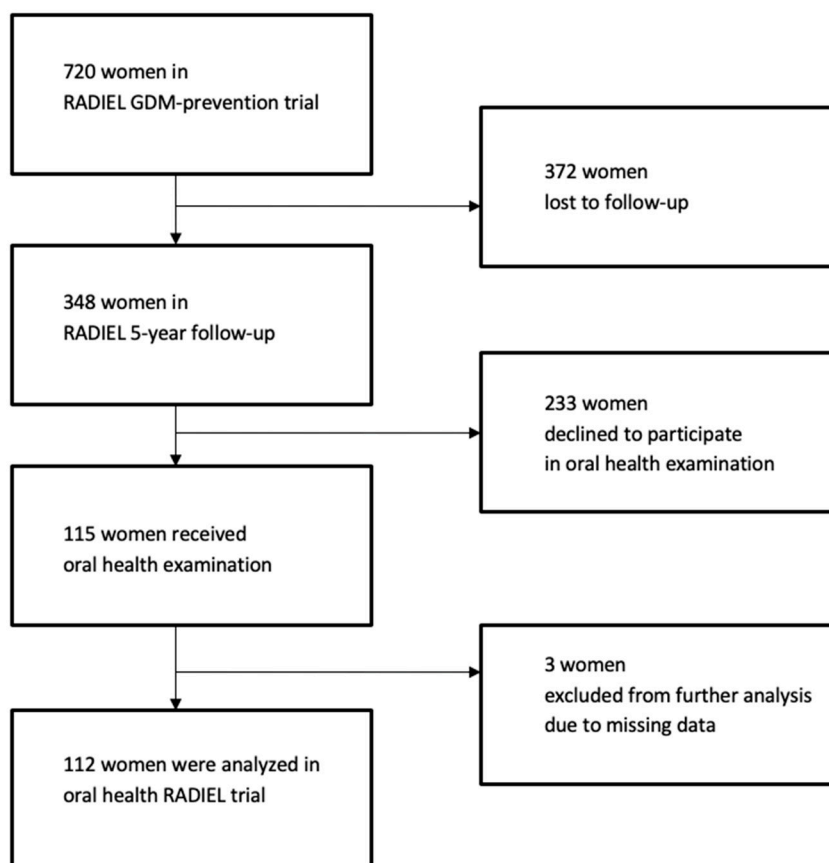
720 women in
RADIEL GDM-prevention trial

372 women
lost to follow-up

348 women in
RADIEL 5-year follow-up

233 women
declined to participate
in oral health examination

115 women received
oral health examination

3 women
excluded from further analysis
due to missing data

112 women were analyzed in
oral health RADIEL trial